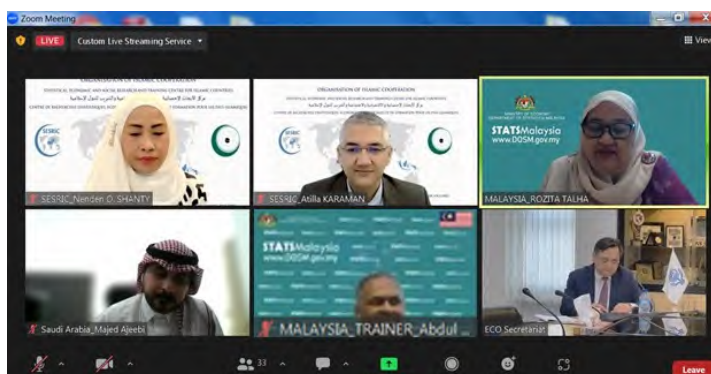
Zoom Meeting

LIVE Custom Live Streaming Service

View

ORGANISATION OF ISLAMIC COOPERATION

SESRIC

SESRIC_Nenden O. SHANTY

ORGANISATION OF ISLAMIC COOPERATION

SESRIC_Atilla KARAMAN

STATSMalaysia
www.DOSM.gov.my

MALAYSIA_ROZITA TALHA

Saudi Arabia_Majed Ajeebi

STATSMalaysia
www.DOSM.gov.my

MALAYSIA_TRAINER_Abdul

ECO Secretariat

33

Leave